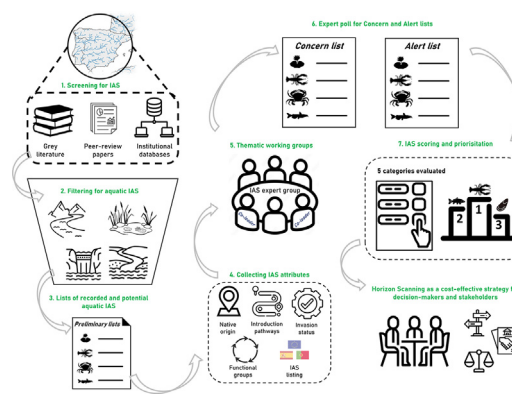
6. Expert poll for Concern and Alert lists

Concern list

Alert list

1. Screening for IAS

Grey literature

Peer-review papers

Institutional databases

5. Thematic working groups

IAS expert group

7. IAS scoring and priorisitation

5 categories evaluated

2

1

3

2. Filtering for aquatic IAS

4. Collecting IAS attributes

Native origin

Introduction pathways

Invasion status

Functional groups

IAS listing

3. Lists of recorded and potential aquatic IAS

Preliminary lists

Horizon Scanning as a cost-effective strategy f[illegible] decision-makers and stakeholders